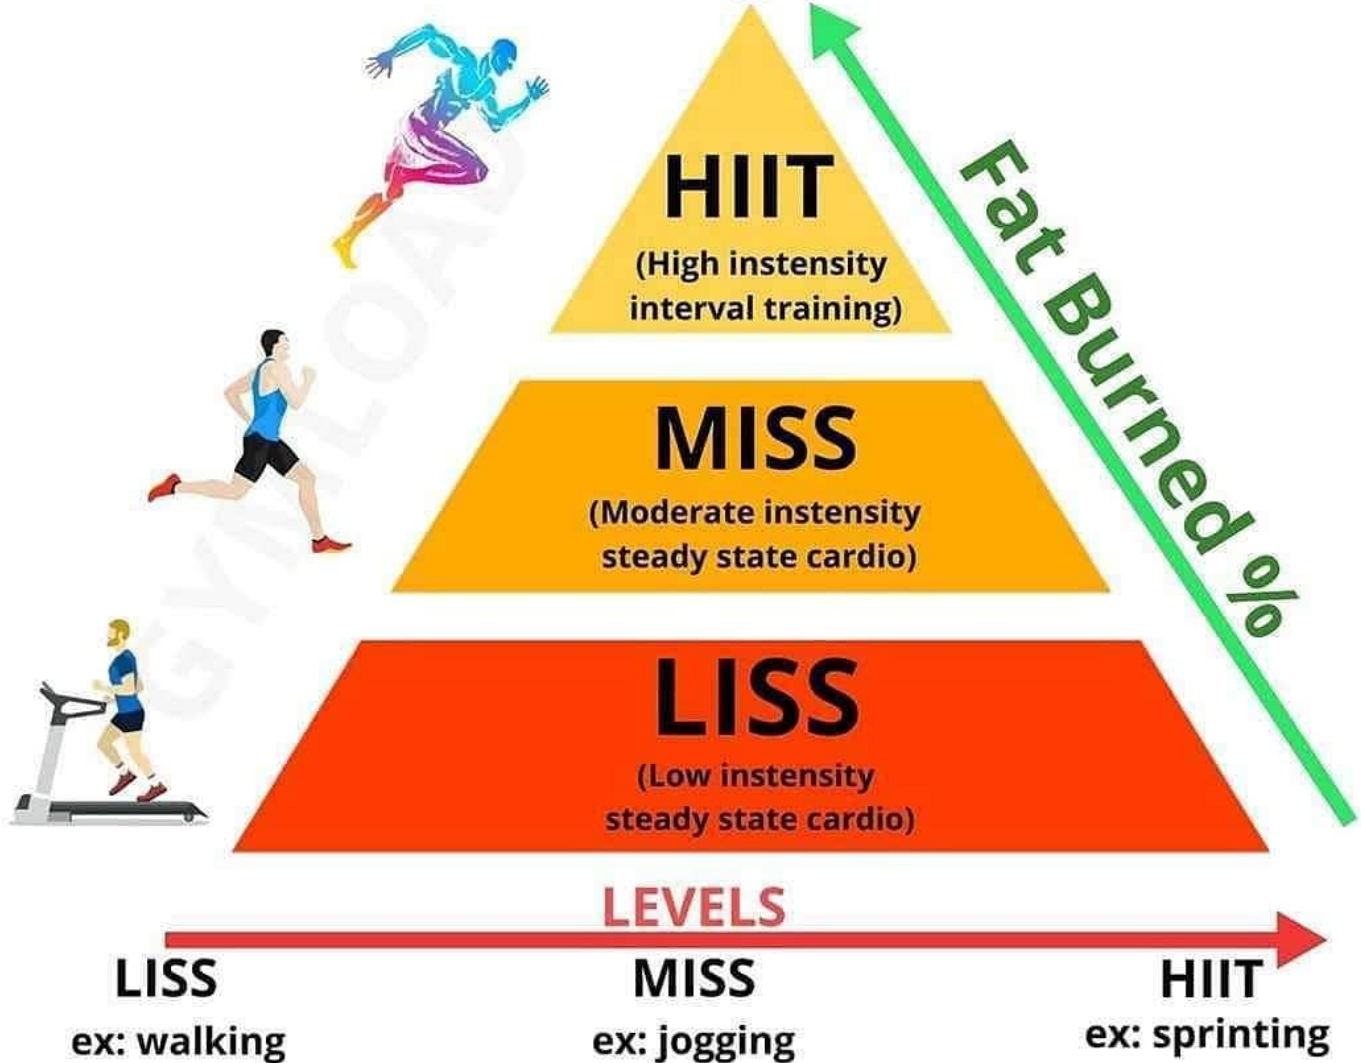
HIIT
(High instensity interval training)

MISS
(Moderate instensity steady state cardio)

LISS
(Low instensity steady state cardio)

Fat Burned %

GYMLOAD

LEVELS

LISS
ex: walking

MISS
ex: jogging

HIIT
ex: sprinting